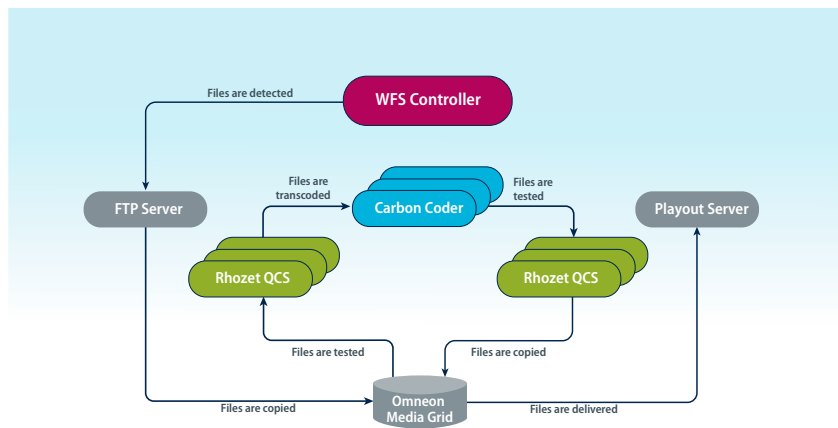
Files are detected

WFS Controller

FTP Server

Files are transcoded

Carbon Coder

Files are tested

Playout Server

Rhozet QCS

Rhozet QCS

Files are tested

Files are copied

Omneon Media Grid

Files are copied

Files are delivered